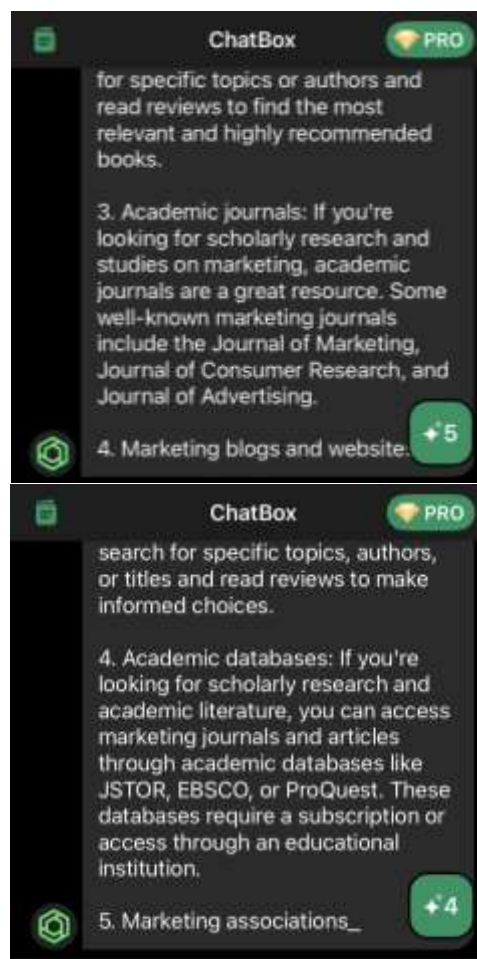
ChatBox
PRO

for specific topics or authors and read reviews to find the most relevant and highly recommended books.

3. Academic journals: If you're looking for scholarly research and studies on marketing, academic journals are a great resource. Some well-known marketing journals include the Journal of Marketing, Journal of Consumer Research, and Journal of Advertising.

4. Marketing blogs and website

+5

ChatBox
PRO

search for specific topics, authors, or titles and read reviews to make informed choices.

4. Academic databases: If you're looking for scholarly research and academic literature, you can access marketing journals and articles through academic databases like JSTOR, EBSCO, or ProQuest. These databases require a subscription or access through an educational institution.

5. Marketing associations_

+4